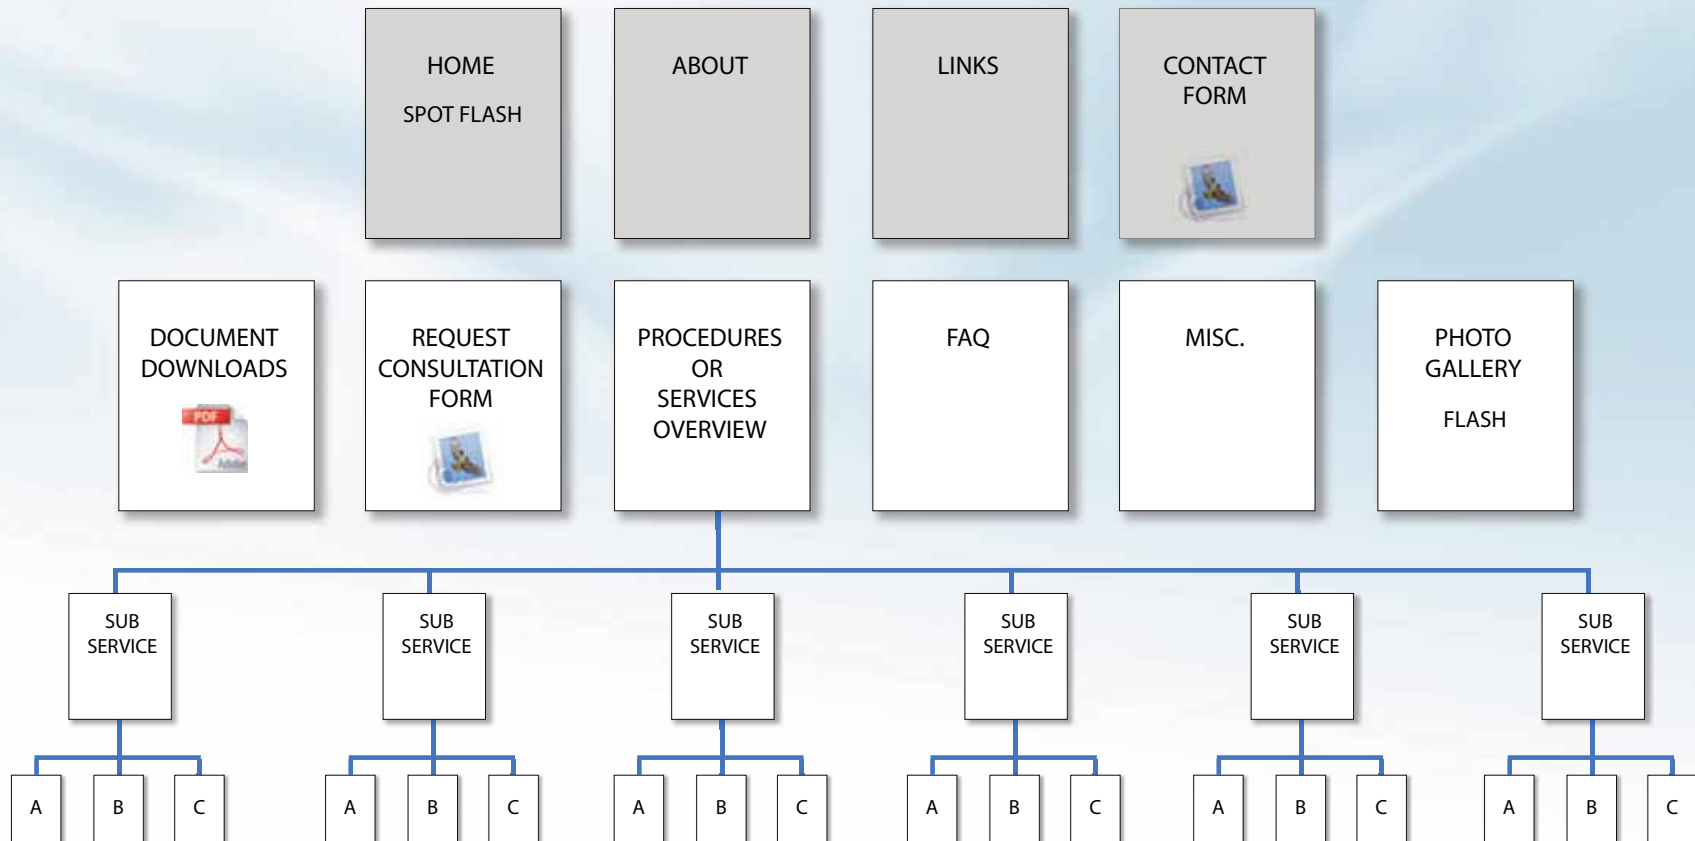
HOME

SPOT FLASH

ABOUT

LINKS

CONTACT FORM

DOCUMENT DOWNLOADS

PDF

Adobe

REQUEST CONSULTATION FORM

PROCEDURES OR SERVICES OVERVIEW

FAQ

MISC.

PHOTO GALLERY

FLASH

SUB SERVICE

SUB SERVICE

SUB SERVICE

SUB SERVICE

SUB SERVICE

SUB SERVICE

A B C

A B C

A B C

A B C

A B C

A B C